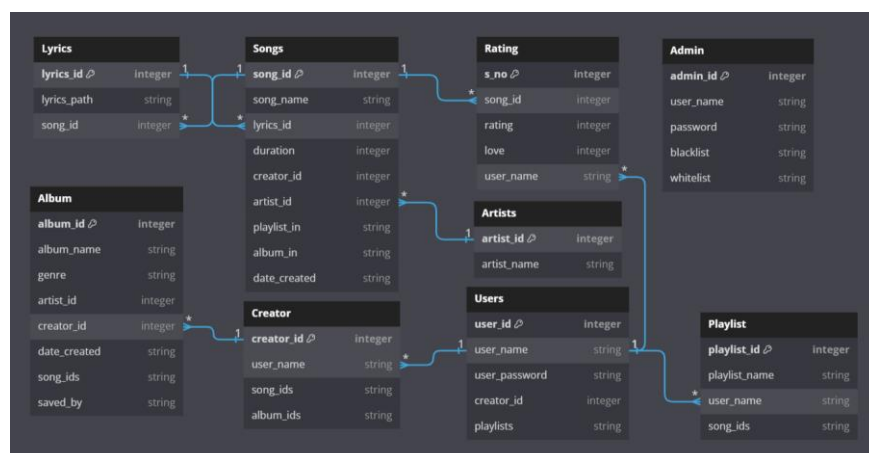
Lyrics

| lyrics_id | integer |
|---|---|
| lyrics_path | string |
| song_id | integer |

Songs

| song_id | integer |
|---|---|
| song_name | string |
| lyrics_id | integer |
| duration | integer |
| creator_id | integer |
| artist_id | integer |
| playlist_in | string |
| album_in | string |
| date_created | string |

Rating

| s_no | integer |
|---|---|
| song_id | integer |
| rating | integer |
| love | integer |
| user_name | string |

Admin

| admin_id | integer |
|---|---|
| user_name | string |
| password | string |
| blacklist | string |
| whitelist | string |

Album

| album_id | integer |
|---|---|
| album_name | string |
| genre | string |
| artist_id | integer |
| creator_id | integer |
| date_created | string |
| song_ids | string |
| saved_by | string |

Artists

| artist_id | integer |
|---|---|
| artist_name | string |

Creator

| creator_id | integer |
|---|---|
| user_name | string |
| song_ids | string |
| album_ids | string |

Users

| user_id | integer |
|---|---|
| user_name | string |
| user_password | string |
| creator_id | integer |
| playlists | string |

Playlist

| playlist_id | integer |
|---|---|
| playlist_name | string |
| user_name | string |
| song_ids | string |

1 1 * * 1 * * 1 * 1 * 1 1 * *